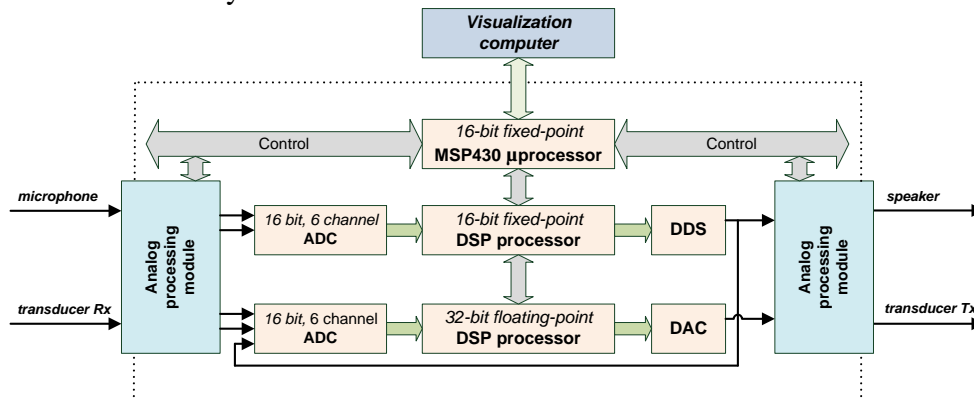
Visualization computer

Control

16-bit fixed-point
MSP430 µprocessor

Control

microphone

Analog processing module

16 bit, 6 channel
ADC

16-bit fixed-point
DSP processor

DDS

speaker

Analog processing module

transducer Rx

16 bit, 6 channel
ADC

32-bit floating-point
DSP processor

DAC

transducer Tx